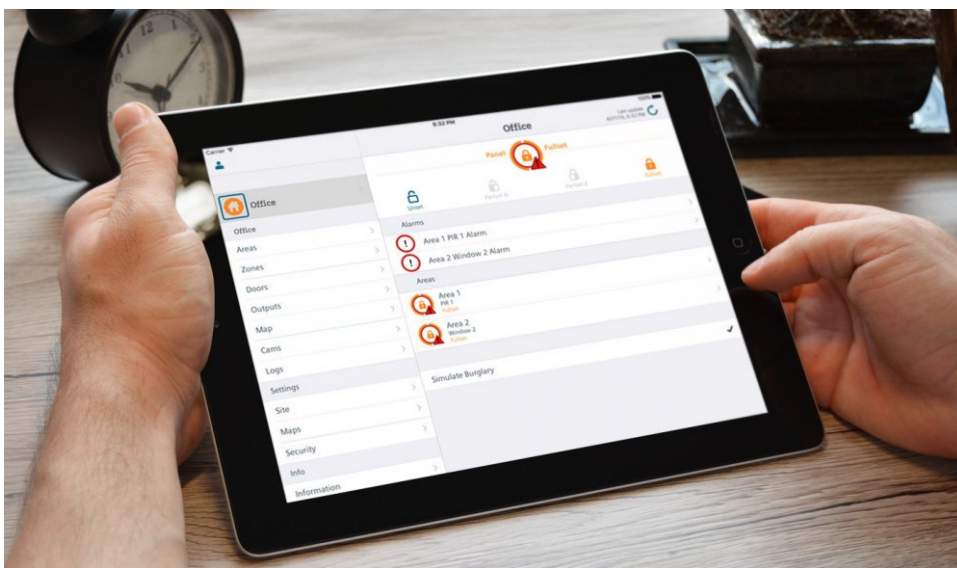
Carrier
6:52 PM
Office
Last update
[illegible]

Office
Office
Areas
Zones
Doors
Outputs
Map
Cams
Logs
Settings
Site
Maps
Security
Info
Information

Panel
Fullset
Unset
Partset A
Partset B
Fullset

Alarms
Area 1 PIR 1 Alarm
Area 2 Window 2 Alarm
Areas
Area 1
PIR 1
Fullset
Area 2
Window 2
Fullset
Simulate Burglary